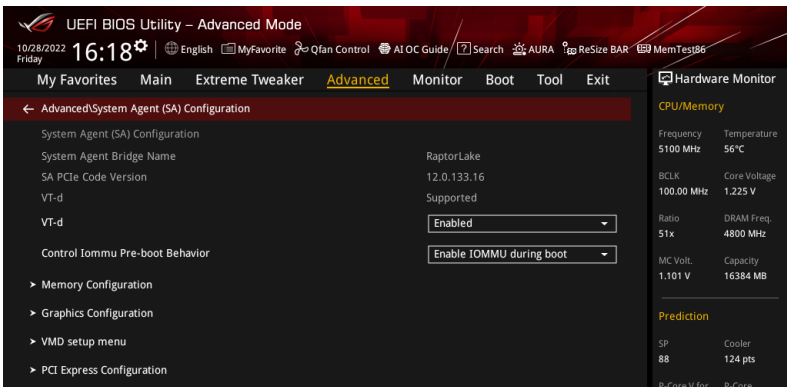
UEFI BIOS Utility – Advanced Mode

10/28/2022 Friday 16:18 English MyFavorite Qfan Control AI OC Guide Search AURA ReSize BAR MemTest86

My Favorites Main Extreme Tweaker Advanced Monitor Boot Tool Exit

Hardware Monitor

← Advanced\System Agent (SA) Configuration

System Agent (SA) Configuration

System Agent Bridge Name RaptorLake

SA PCIe Code Version 12.0.133.16

VT-d Supported

VT-d Enabled

Control Iommu Pre-boot Behavior Enable IOMMU during boot

> Memory Configuration

> Graphics Configuration

> VMD setup menu

> PCI Express Configuration

CPU/Memory

Frequency 5100 MHz

Temperature 56°C

BCLK 100.00 MHz

Core Voltage 1.225 V

Ratio 51x

DRAM Freq. 4800 MHz

MC Volt. 1.101 V

Capacity 16384 MB

Prediction

SP 88

Cooler 124 pts

P-Core V for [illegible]

P-Core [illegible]